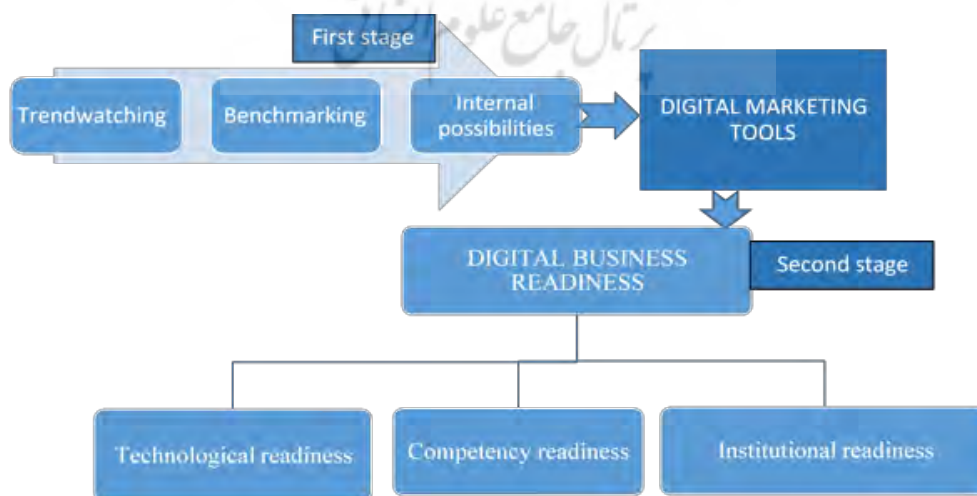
First stage

Trendwatching

Benchmarking

Internal possibilities

DIGITAL MARKETING TOOLS

DIGITAL BUSINESS READINESS

Second stage

Technological readiness

Competency readiness

Institutional readiness

پرتال جامع علوم انسانی